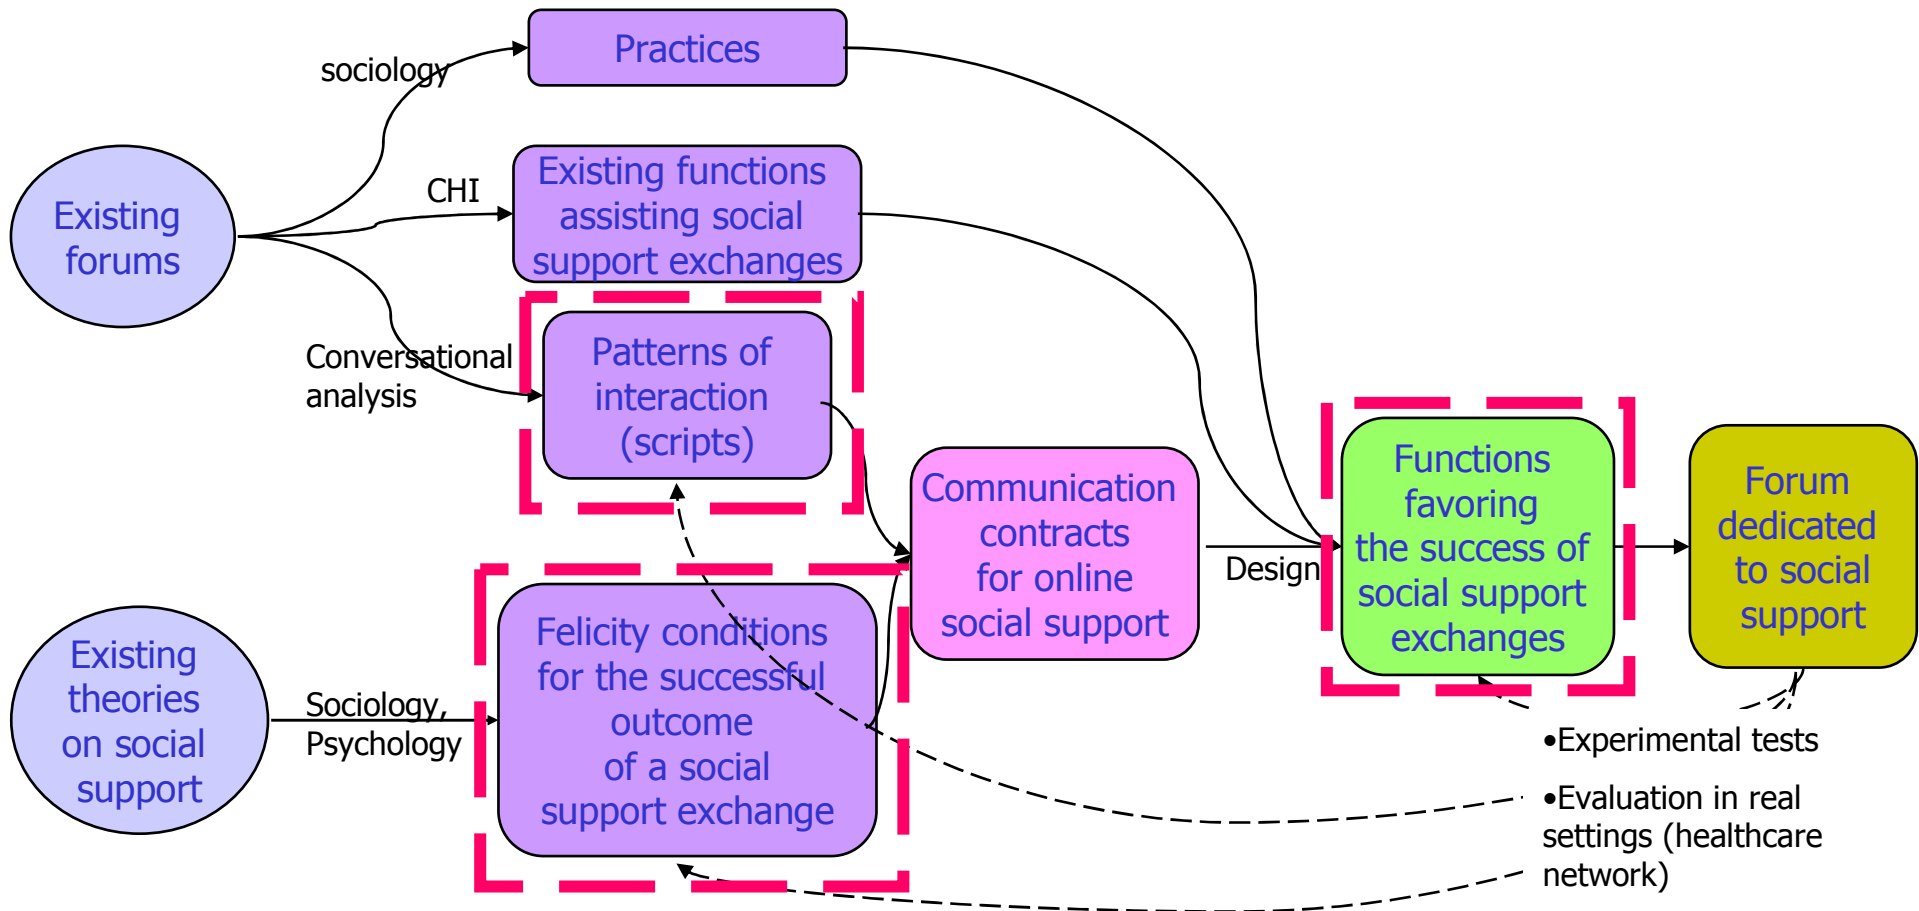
Practices

sociology

Existing forums

CHI

Existing functions assisting social support exchanges

Conversational analysis

Patterns of interaction (scripts)

Communication contracts for online social support

Design

Functions favoring the success of social support exchanges

Forum dedicated to social support

Existing theories on social support

Sociology, Psychology

Felicity conditions for the successful outcome of a social support exchange

•Experimental tests

•Evaluation in real settings (healthcare network)